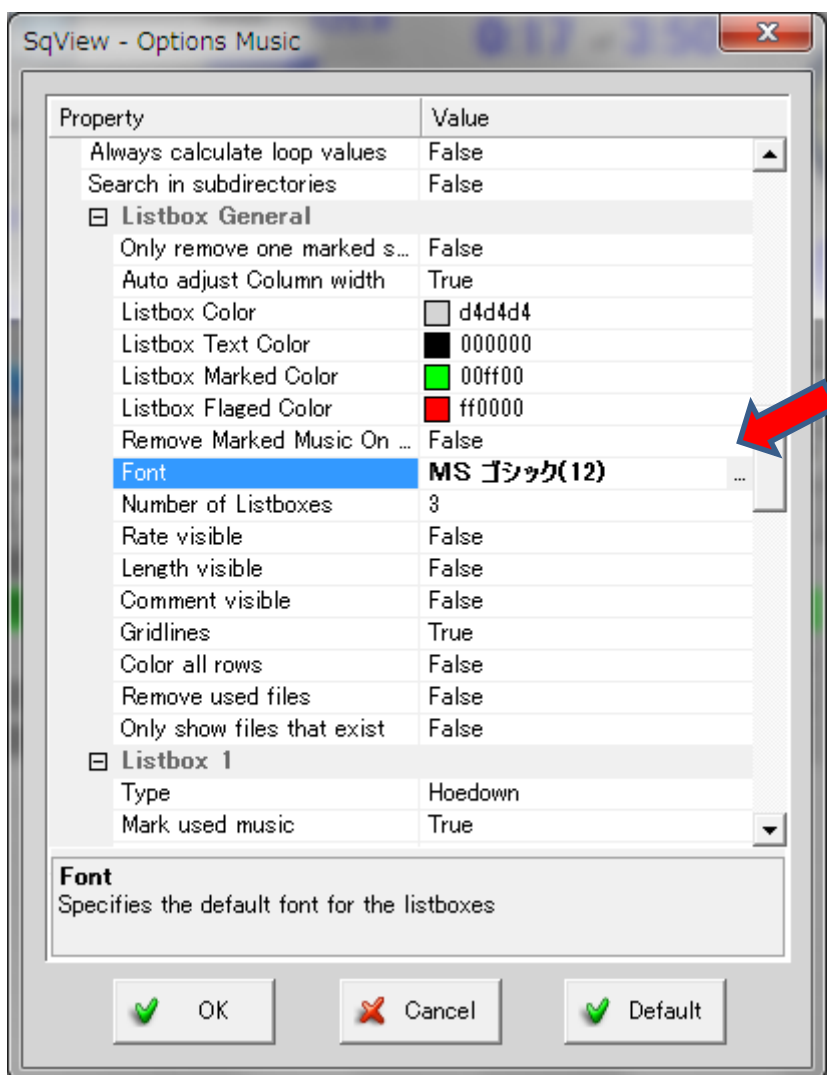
SqView - Options Music

| Property | Value |
|---|---|
| Always calculate loop values | False |
| Search in subdirectories | False |
| ⊟ Listbox General | |
| Only remove one marked s... | False |
| Auto adjust Column width | True |
| Listbox Color | d4d4d4 |
| Listbox Text Color | 000000 |
| Listbox Marked Color | 00ff00 |
| Listbox Flaged Color | ff0000 |
| Remove Marked Music On ... | False |
| Font | MS ゴシック(12) ... |
| Number of Listboxes | 3 |
| Rate visible | False |
| Length visible | False |
| Comment visible | False |
| Gridlines | True |
| Color all rows | False |
| Remove used files | False |
| Only show files that exist | False |
| ⊟ Listbox 1 | |
| Type | Hoedown |
| Mark used music | True |

Font
Specifies the default font for the listboxes

OK
Cancel
Default